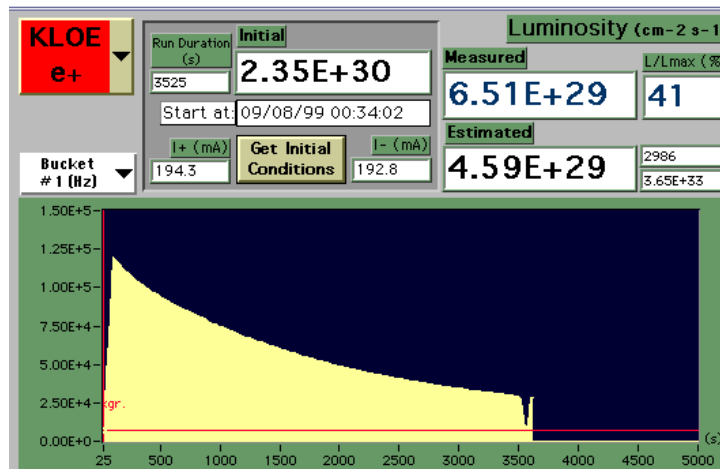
KLOE
e+

Run Duration (s)
3525

Initial
2.35E+30

Start at: 09/08/99 00:34:02

I+ (mA)
194.3

Get Initial Conditions

I- (mA)
192.8

Bucket #1 (Hz)

Luminosity (cm-2 s-1

Measured
6.51E+29

L/Lmax (%
41

Estimated
4.59E+29

2986
3.65E+33

1.50E+5
1.25E+5
1.00E+5
7.50E+4
5.00E+4
2.50E+4
0.00E+0
kgr.

25 500 1000 1500 2000 2500 3000 3500 4000 4500 5000 (s)